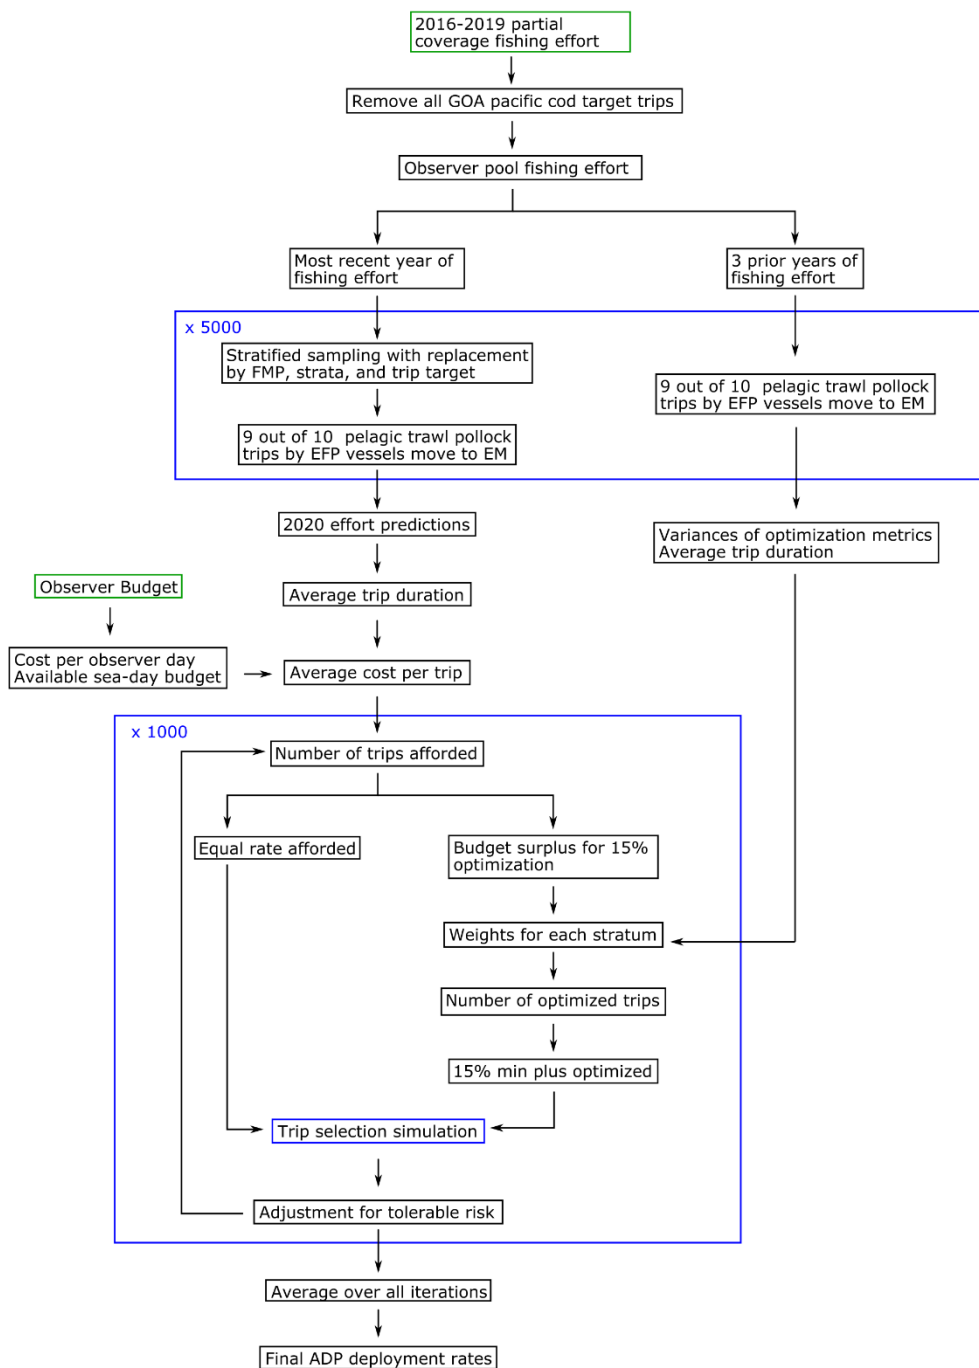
2016-2019 partial coverage fishing effort

Remove all GOA pacific cod target trips

Observer pool fishing effort

Most recent year of fishing effort

3 prior years of fishing effort

x 5000

Stratified sampling with replacement by FMP, strata, and trip target

9 out of 10 pelagic trawl pollock trips by EFP vessels move to EM

9 out of 10 pelagic trawl pollock trips by EFP vessels move to EM

2020 effort predictions

Variances of optimization metrics Average trip duration

Observer Budget

Average trip duration

Cost per observer day Available sea-day budget

Average cost per trip

x 1000

Number of trips afforded

Equal rate afforded

Budget surplus for 15% optimization

Weights for each stratum

Number of optimized trips

15% min plus optimized

Trip selection simulation

Adjustment for tolerable risk

Average over all iterations

Final ADP deployment rates